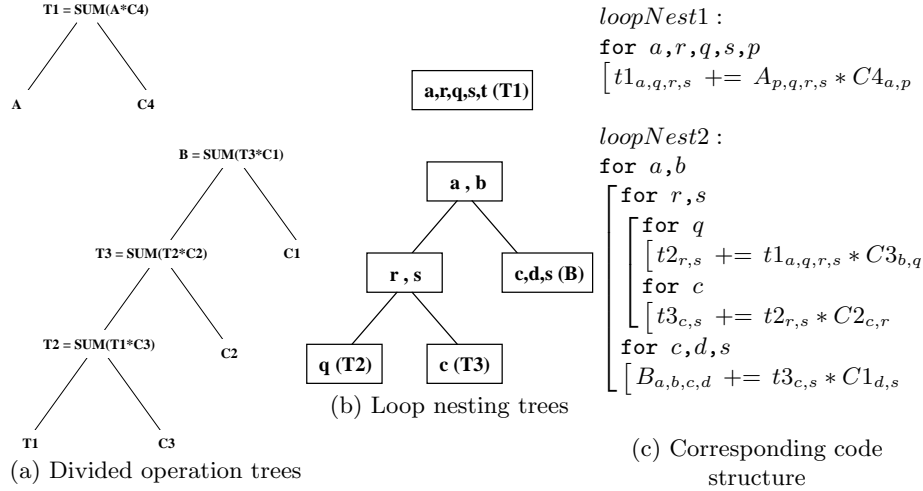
T1 = SUM(A*C4)

A

C4

B = SUM(T3*C1)

T3 = SUM(T2*C2)

C1

T2 = SUM(T1*C3)

C2

T1

C3

(a) Divided operation trees

a,r,q,s,t (T1)

a , b

r , s

c,d,s (B)

q (T2)

c (T3)

(b) Loop nesting trees

$loopNest1:$
for $a, r, q, s, p$
$\left[ t1_{a,q,r,s} \mathrel{+}= A_{p,q,r,s} * C4_{a,p} \right.$

$loopNest2:$
for $a, b$
for $r, s$
for $q$
$\left[ t2_{r,s} \mathrel{+}= t1_{a,q,r,s} * C3_{b,q} \right.$
for $c$
$\left[ t3_{c,s} \mathrel{+}= t2_{r,s} * C2_{c,r} \right.$
for $c, d, s$
$\left[ B_{a,b,c,d} \mathrel{+}= t3_{c,s} * C1_{d,s} \right.$

(c) Corresponding code structure